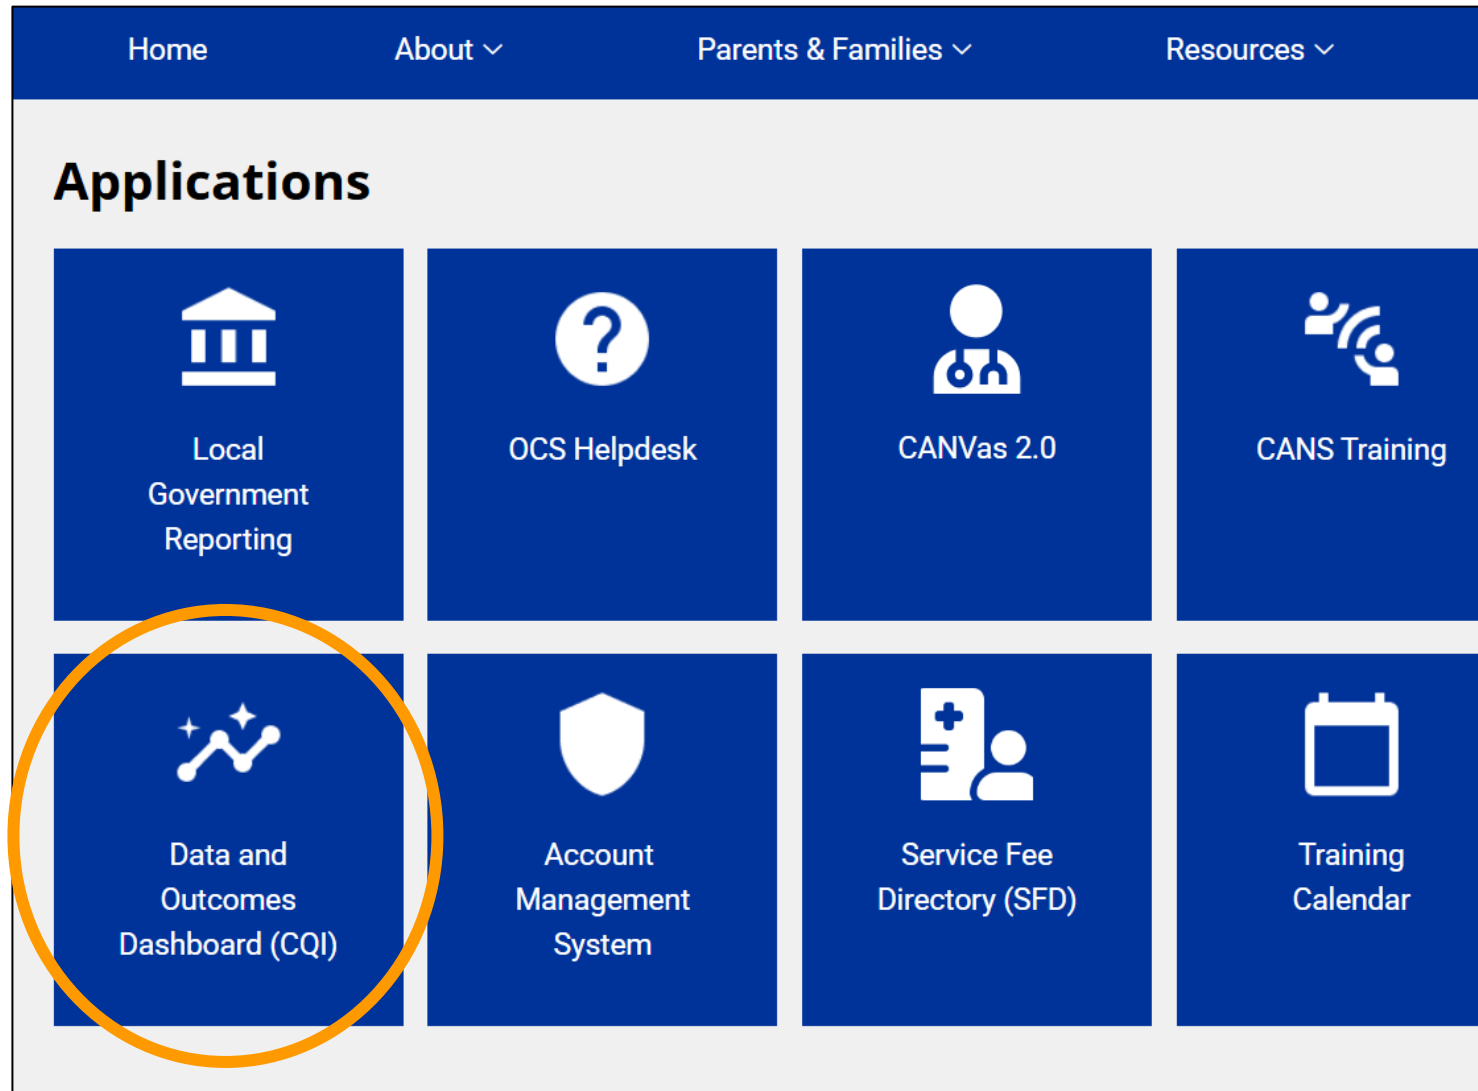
Home About Parents & Families Resources

Applications

Local Government Reporting

OCS Helpdesk

CANVas 2.0

CANS Training

Data and Outcomes Dashboard (CQI)

Account Management System

Service Fee Directory (SFD)

Training Calendar